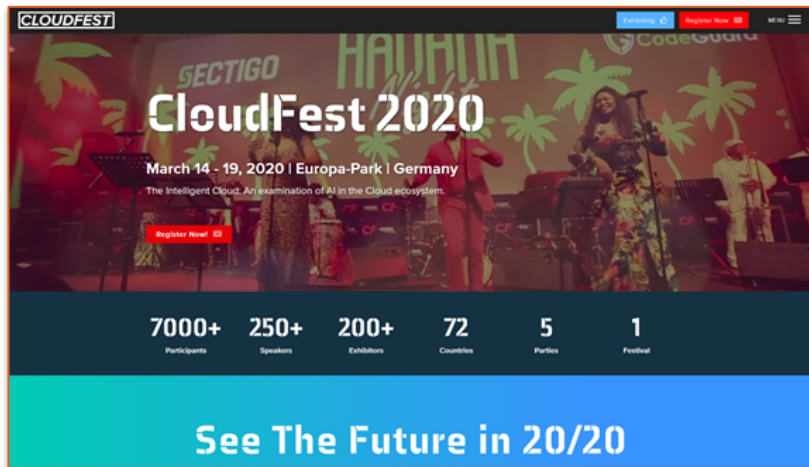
CLOUDFEST

Exhibiting

Register Now

MENU

SECTIGO

HAVANA

CodeGuard

CloudFest 2020

March 14 - 19, 2020 | Europa-Park | Germany

The Intelligent Cloud: An examination of AI in the Cloud ecosystem.

Register Now!

7000+
Participants

250+
Speakers

200+
Exhibitors

72
Countries

5
Parties

1
Festival

See The Future in 20/20